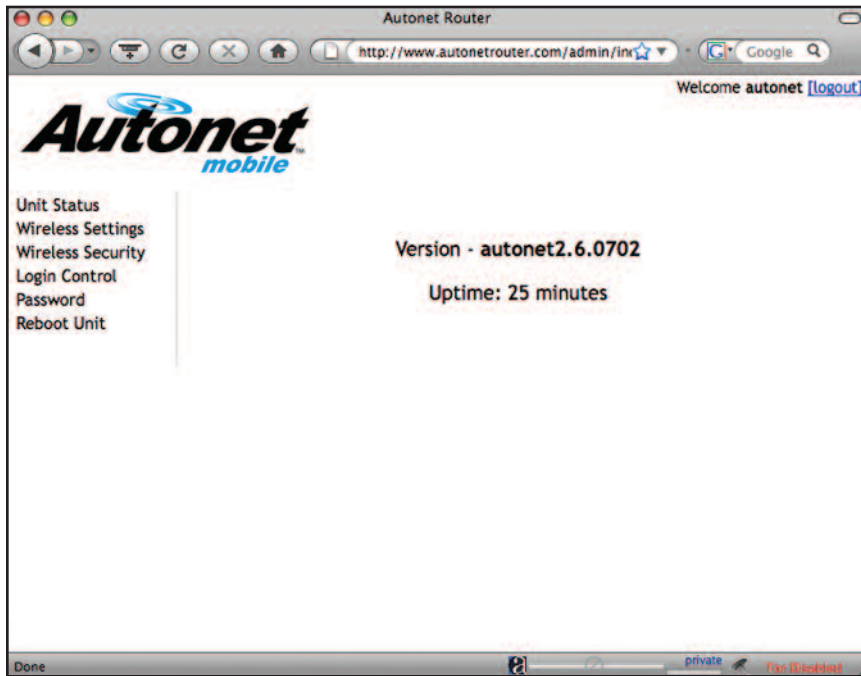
Autonet Router

http://www.autonetrouter.com/admin/in

Google

Welcome autonet [logout]

Autonet mobile

Unit Status
Wireless Settings
Wireless Security
Login Control
Password
Reboot Unit

Version - autonet2.6.0702

Uptime: 25 minutes

Done

private

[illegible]